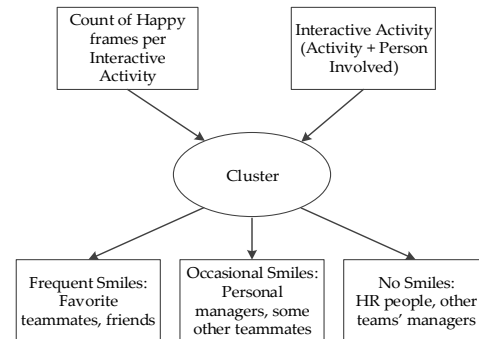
Count of Happy frames per Interactive Activity

Interactive Activity (Activity + Person Involved)

Cluster

Frequent Smiles: Favorite teammates, friends

Occasional Smiles: Personal managers, some other teammates

No Smiles: HR people, other teams' managers